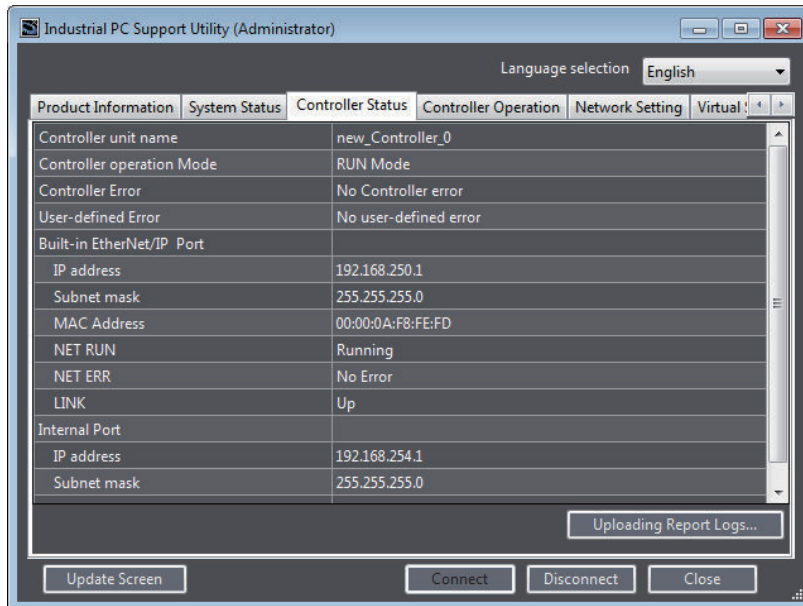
Industrial PC Support Utility (Administrator)

Language selection English

Product Information | System Status | Controller Status | Controller Operation | Network Setting | Virtual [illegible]

| | |
|---|---|
| Controller unit name | new_Controller_0 |
| Controller operation Mode | RUN Mode |
| Controller Error | No Controller error |
| User-defined Error | No user-defined error |
| Built-in EtherNet/IP Port | |
| IP address | 192.168.250.1 |
| Subnet mask | 255.255.255.0 |
| MAC Address | 00:00:0A:F8:FE:FD |
| NET RUN | Running |
| NET ERR | No Error |
| LINK | Up |
| Internal Port | |
| IP address | 192.168.254.1 |
| Subnet mask | 255.255.255.0 |

Uploading Report Logs...

Update Screen

Connect

Disconnect

Close